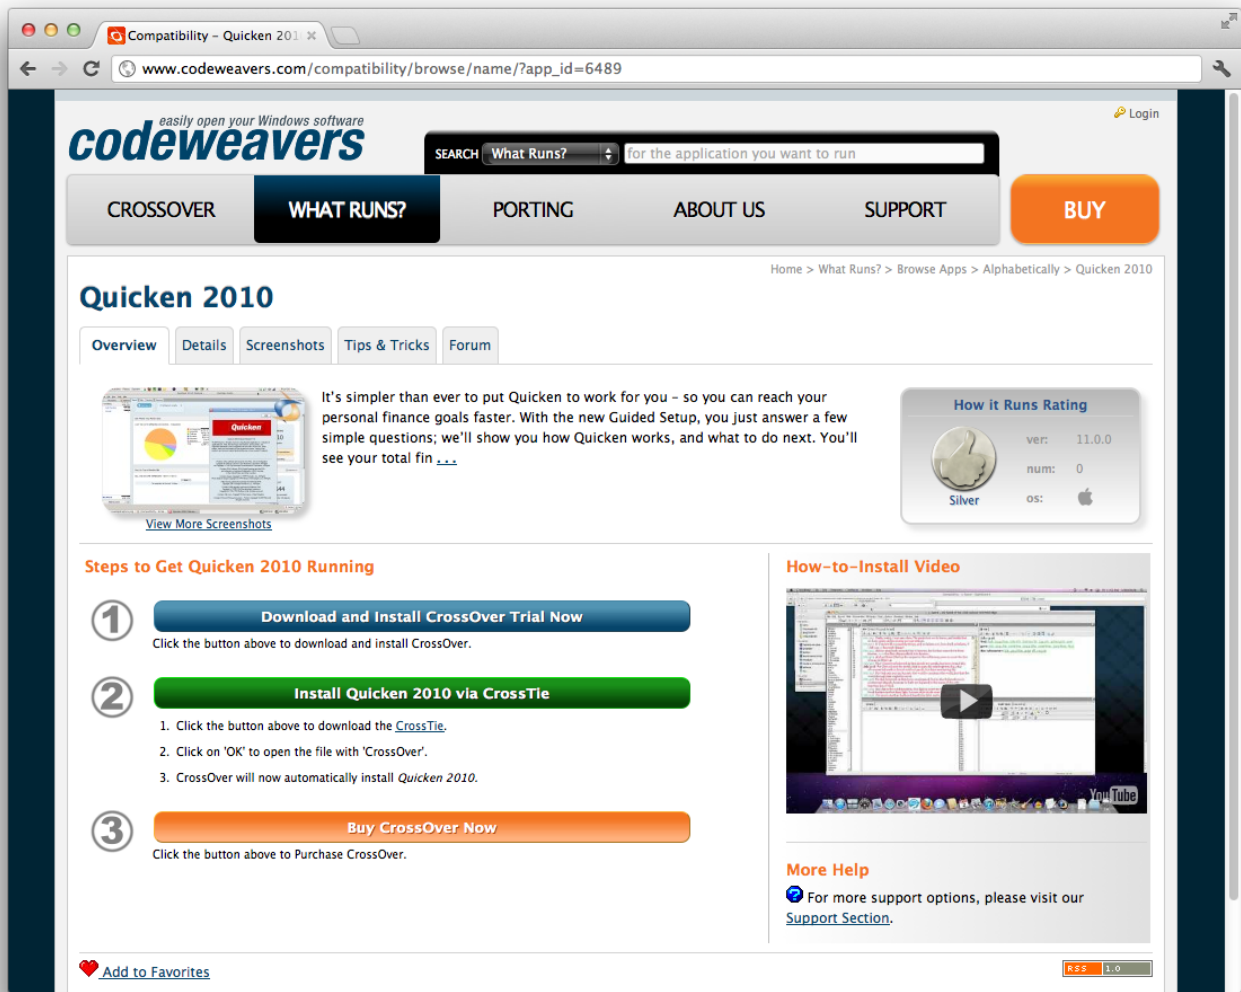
Compatibility – Quicken 201

www.codeweavers.com/compatibility/browse/name/?app_id=6489

easily open your Windows software
codeweavers

Login

SEARCH What Runs? for the application you want to run

CROSSOVER WHAT RUNS? PORTING ABOUT US SUPPORT BUY

Home > What Runs? > Browse Apps > Alphabetically > Quicken 2010

Quicken 2010

Overview Details Screenshots Tips & Tricks Forum

View More Screenshots

It's simpler than ever to put Quicken to work for you – so you can reach your personal finance goals faster. With the new Guided Setup, you just answer a few simple questions; we'll show you how Quicken works, and what to do next. You'll see your total fin . . .

How it Runs Rating

Silver

ver: 11.0.0

num: 0

os:

Steps to Get Quicken 2010 Running

1

Download and Install CrossOver Trial Now

Click the button above to download and install CrossOver.

2

Install Quicken 2010 via CrossTie

1. Click the button above to download the CrossTie.
2. Click on 'OK' to open the file with 'CrossOver'.
3. CrossOver will now automatically install Quicken 2010.

3

Buy CrossOver Now

Click the button above to Purchase CrossOver.

How-to-Install Video

YouTube

More Help

For more support options, please visit our Support Section.

Add to Favorites

RSS 1.0